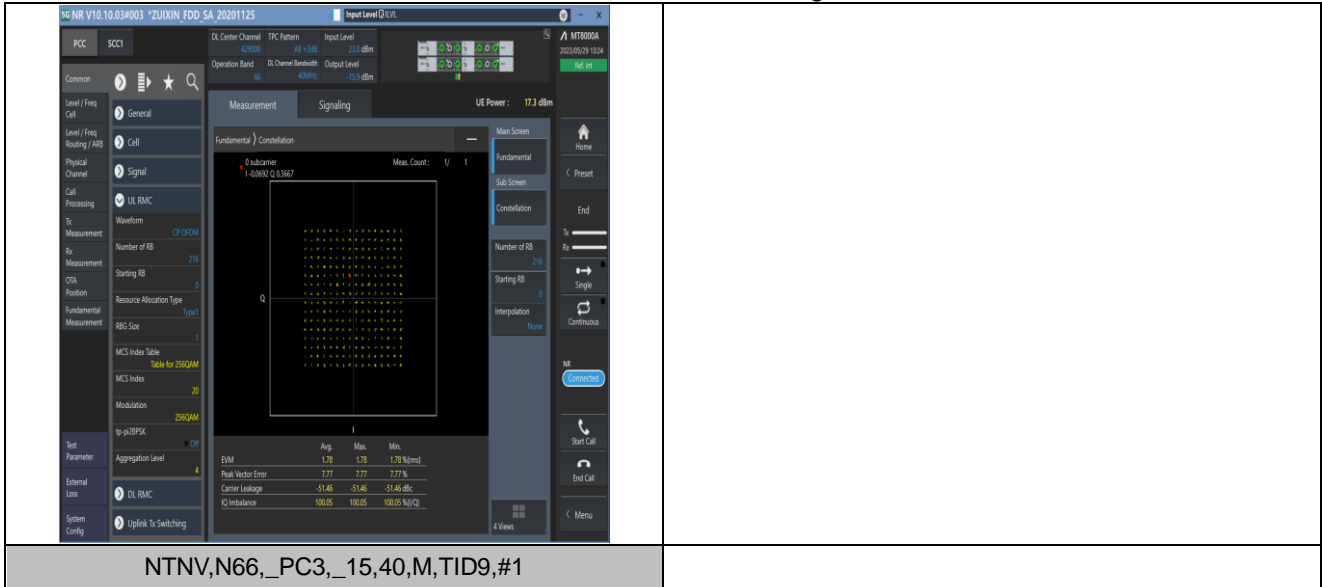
5G NR V10.10.03#003 *ZUIXIN_FDD_SA_20201125

Input Level

MT8000A
2023/05/29 13:24
Ref. Int

PCC SCC1

DL Center Channel 429000
TPC Pattern All +3dB
Input Level 23.0 dBm
Operation Band 66
DL Channel Bandwidth 40MHz
Output Level -15.9 dBm

Common

Level / Freq Cell
Level / Freq Routing / ARB
Physical Channel
Call Processing
Tx Measurement
Rx Measurement
OTA Position
Fundamental Measurement

General
Cell
Signal
UL RMC
Waveform CP-OFDM
Number of RB 216
Starting RB 0
Resource Allocation Type Type1
RBG Size 1
MCS Index Table Table for 256QAM
MCS Index 20
Modulation 256QAM
tp-pi2BPSK Off
Aggregation Level 4
DL RMC
Uplink Tx Switching

Test Parameter
External Loss
System Config

Measurement Signaling

UE Power : 17.3 dBm

Fundamental 〉 Constellation

0 subcarrier
I -0.0692 Q 0.3667

Meas. Count : 1/ 1

Q

I

| | Avg. | Max. | Min. | |
|---|---|---|---|---|
| EVM | 1.78 | 1.78 | 1.78 | %(rms) |
| Peak Vector Error | 7.77 | 7.77 | 7.77 | % |
| Carrier Leakage | -51.46 | -51.46 | -51.46 | dBc |
| IQ Imbalance | 100.05 | 100.05 | 100.05 | %(I/Q) |

Main Screen
Fundamental
Sub Screen
Constellation
Number of RB 216
Starting RB 0
Interpolation None
4 Views

Home
Preset
End
Tx
Rx
Single
Continuous
NR
Connected
Start Call
End Call
Menu

NTNV,N66,_PC3,_15,40,M,TID9,#1